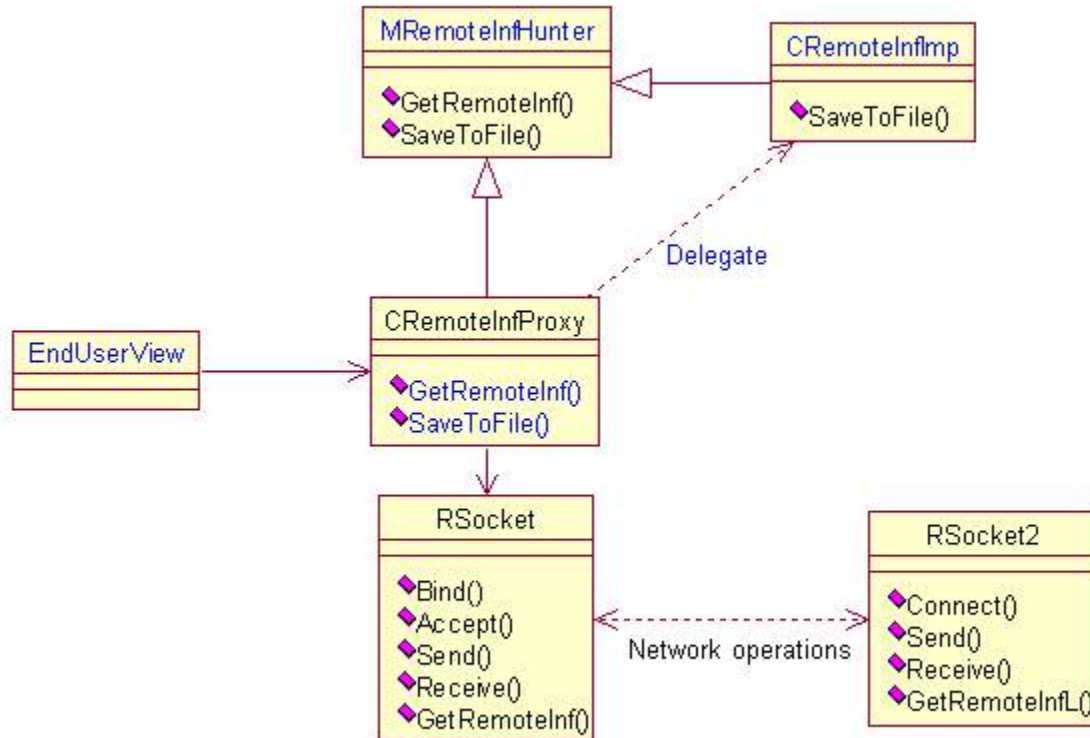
MRemoteInfHunter
GetRemoteInf()
SaveToFile()

CRemoteInfImp
SaveToFile()

Delegate

EndUserView

CRemoteInfProxy
GetRemoteInf()
SaveToFile()

RSocket
Bind()
Accept()
Send()
Receive()
GetRemoteInf()

Network operations

RSocket2
Connect()
Send()
Receive()
GetRemoteInfL()